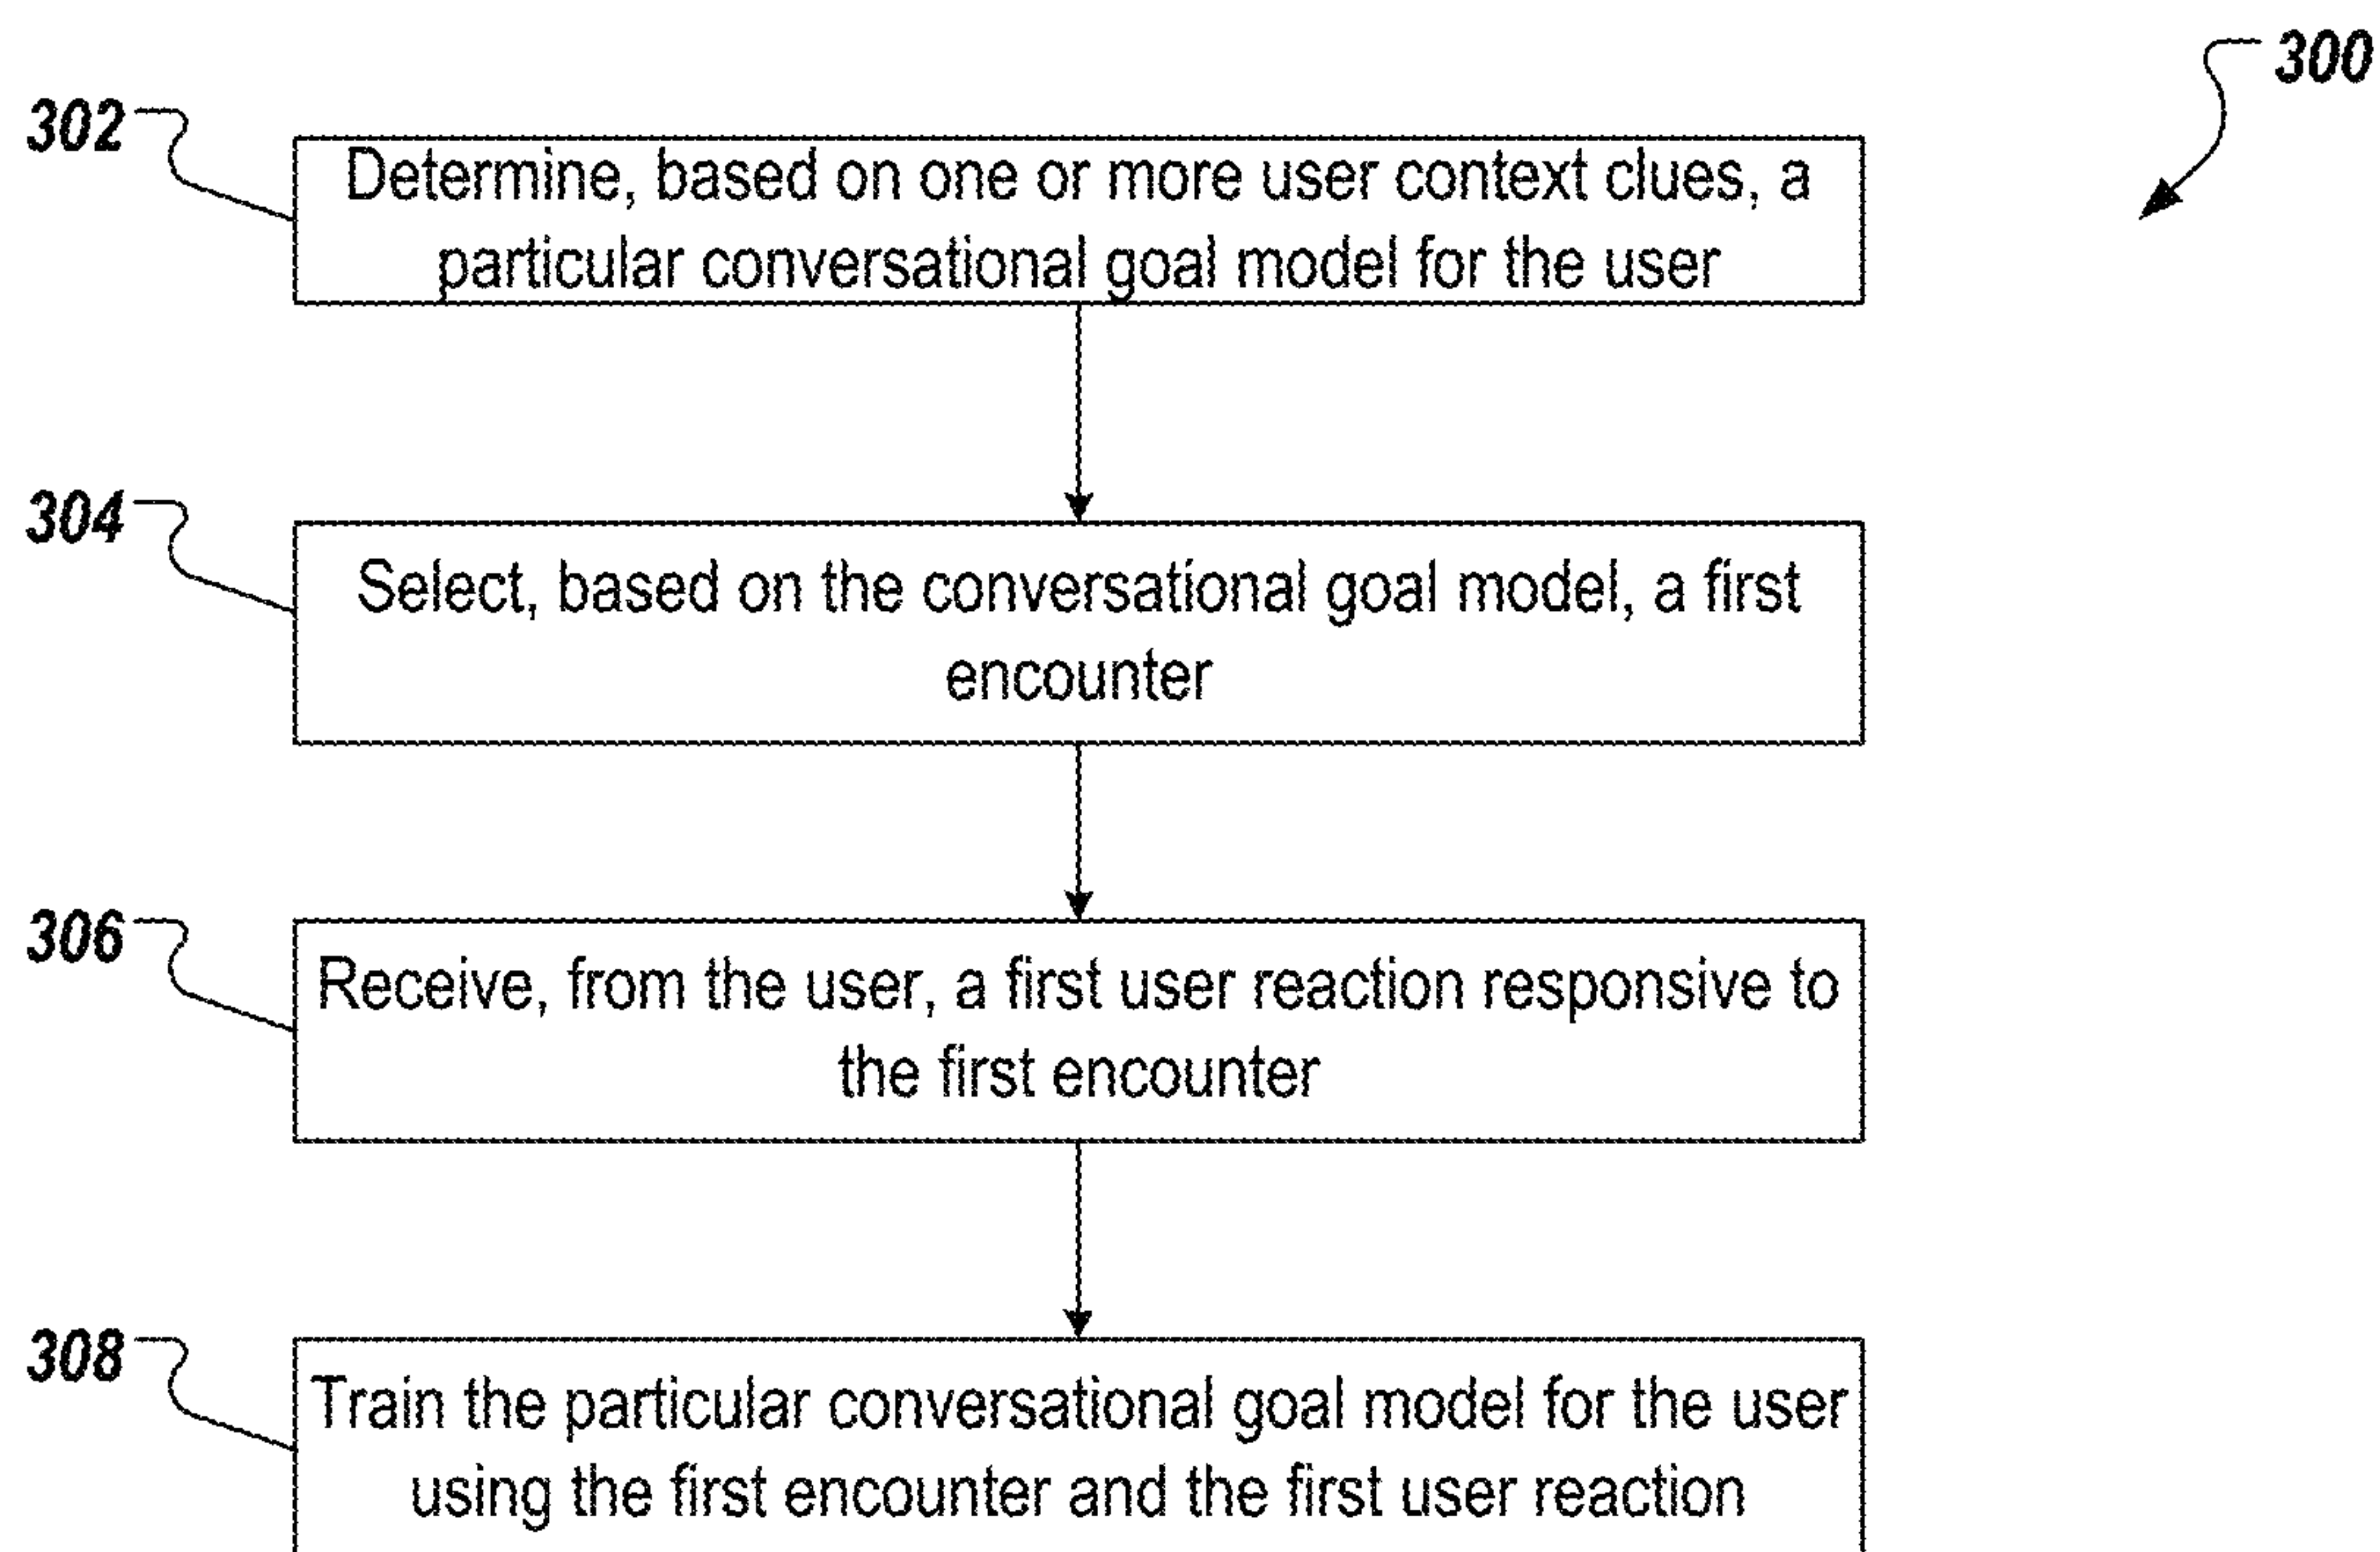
300

302

Determine, based on one or more user context clues, a particular conversational goal model for the user

304

Select, based on the conversational goal model, a first encounter

306

Receive, from the user, a first user reaction responsive to the first encounter

308

Train the particular conversational goal model for the user using the first encounter and the first user reaction